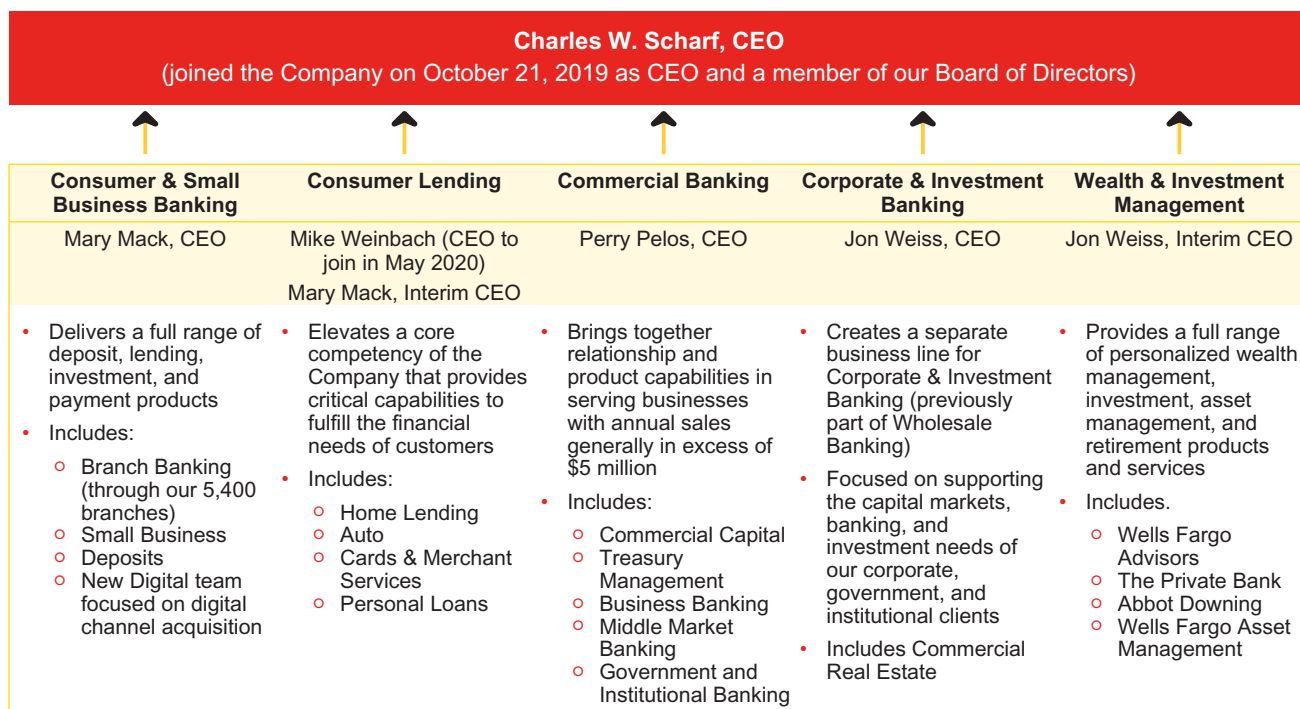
**Charles W. Scharf, CEO**
(joined the Company on October 21, 2019 as CEO and a member of our Board of Directors)

**Consumer & Small Business Banking**

Mary Mack, CEO

- Delivers a full range of deposit, lending, investment, and payment products
- Includes:
  - Branch Banking (through our 5,400 branches)
  - Small Business
  - Deposits
  - New Digital team focused on digital channel acquisition

**Consumer Lending**

Mike Weinbach (CEO to join in May 2020)
Mary Mack, Interim CEO

- Elevates a core competency of the Company that provides critical capabilities to fulfill the financial needs of customers
- Includes:
  - Home Lending
  - Auto
  - Cards & Merchant Services
  - Personal Loans

**Commercial Banking**

Perry Pelos, CEO

- Brings together relationship and product capabilities in serving businesses with annual sales generally in excess of $5 million
- Includes:
  - Commercial Capital
  - Treasury Management
  - Business Banking
  - Middle Market Banking
  - Government and Institutional Banking

**Corporate & Investment Banking**

Jon Weiss, CEO

- Creates a separate business line for Corporate & Investment Banking (previously part of Wholesale Banking)
- Focused on supporting the capital markets, banking, and investment needs of our corporate, government, and institutional clients
- Includes Commercial Real Estate

**Wealth & Investment Management**

Jon Weiss, Interim CEO

- Provides a full range of personalized wealth management, investment, asset management, and retirement products and services
- Includes.
  - Wells Fargo Advisors
  - The Private Bank
  - Abbot Downing
  - Wells Fargo Asset Management